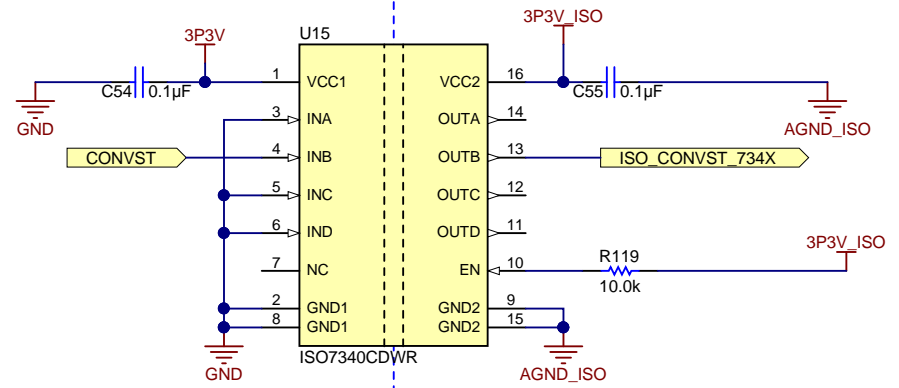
3P3V
U15
3P3V_ISO
C54 0.1µF
1 VCC1
VCC2 16
C55 0.1µF
GND
AGND_ISO
3 INA
OUTA 14
CONVST
4 INB
OUTB 13
ISO_CONVST_734X
5 INC
OUTC 12
6 IND
OUTD 11
R119
3P3V_ISO
7 NC
EN 10
10.0k
2 GND1
GND2 9
8 GND1
GND2 15
GND
ISO7340CDWR
AGND_ISO